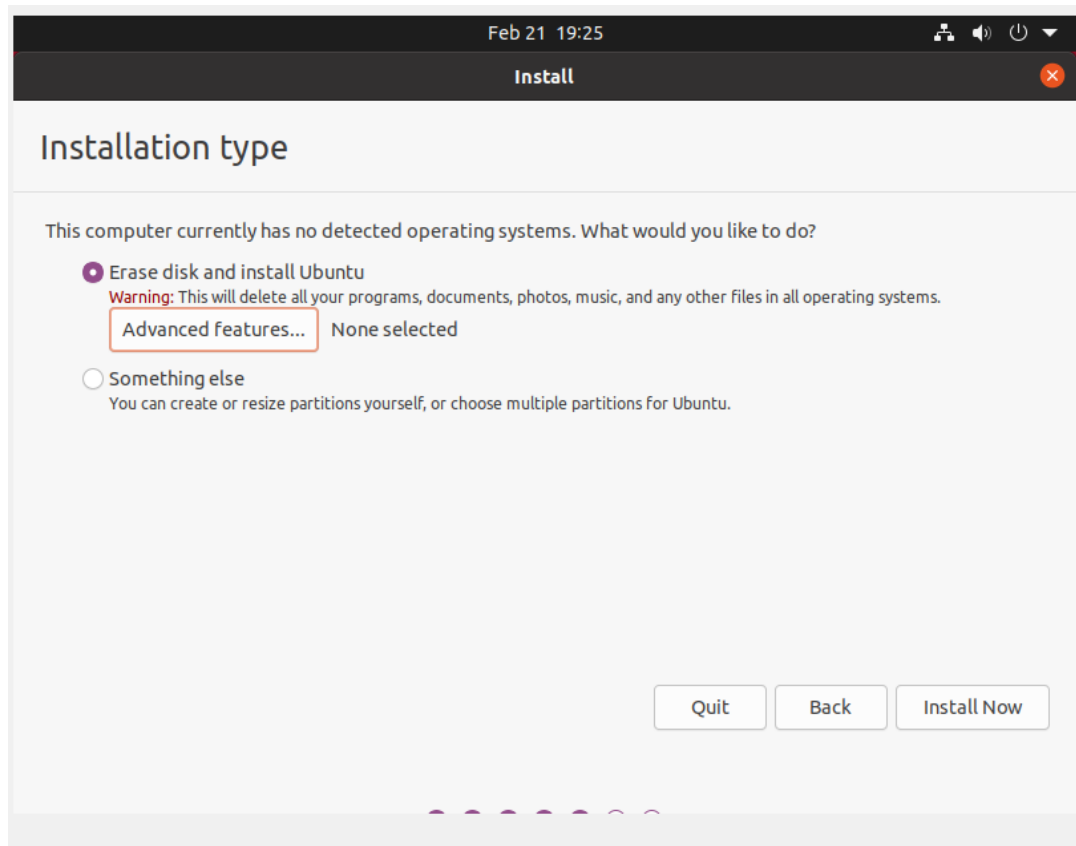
Feb 21 19:25

Install

Installation type

This computer currently has no detected operating systems. What would you like to do?

Erase disk and install Ubuntu
Warning: This will delete all your programs, documents, photos, music, and any other files in all operating systems.

Advanced features... None selected

Something else
You can create or resize partitions yourself, or choose multiple partitions for Ubuntu.

Quit Back Install Now